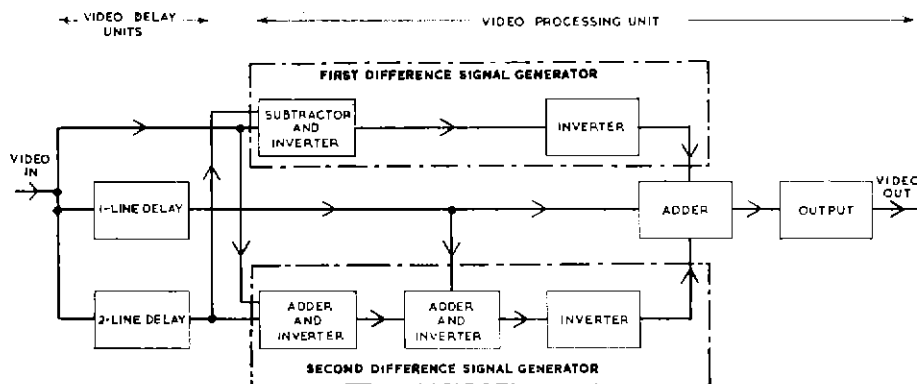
VIDEO DELAY UNITS

VIDEO PROCESSING UNIT

FIRST DIFFERENCE SIGNAL GENERATOR

VIDEO IN

SUBTRACTOR AND INVERTER

INVERTER

1-LINE DELAY

ADDER

OUTPUT

VIDEO OUT

2-LINE DELAY

ADDER AND INVERTER

ADDER AND INVERTER

INVERTER

SECOND DIFFERENCE SIGNAL GENERATOR